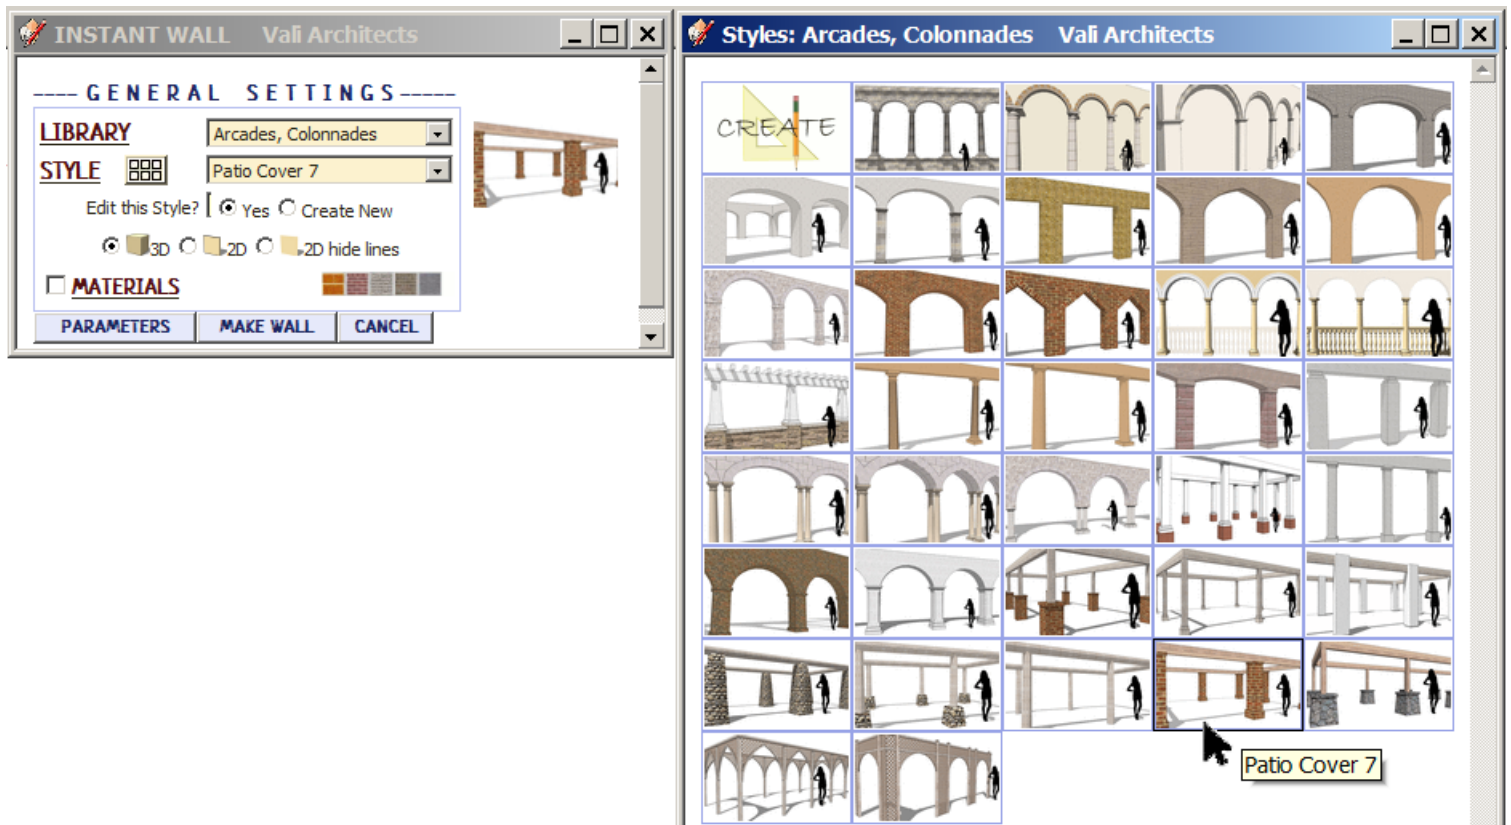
INSTANT WALL Vali Architects

---- GENERAL SETTINGS -----

LIBRARY Arcades, Colonnades

STYLE Patio Cover 7

Edit this Style? Yes Create New

3D 2D 2D hide lines

MATERIALS

PARAMETERS MAKE WALL CANCEL

Styles: Arcades, Colonnades Vali Architects

CREATE

Patio Cover 7